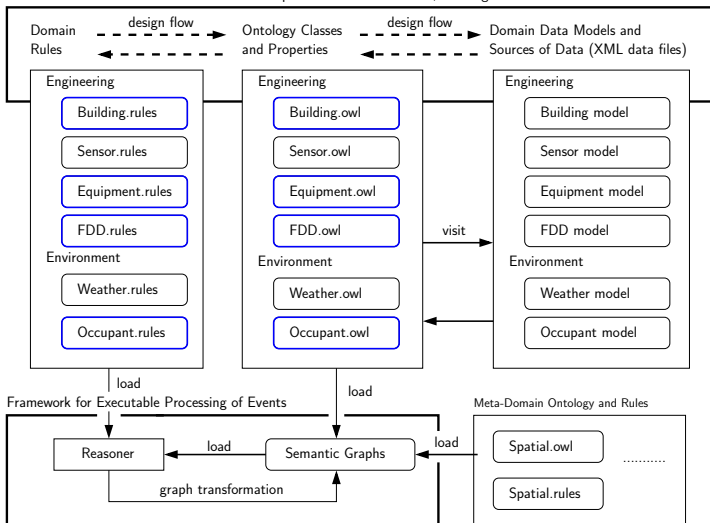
Domain Rules

design flow

Ontology Classes and Properties

design flow

Domain Data Models and Sources of Data (XML data files)

Engineering

Building.rules

Sensor.rules

Equipment.rules

FDD.rules

Environment

Weather.rules

Occupant.rules

Engineering

Building.owl

Sensor.owl

Equipment.owl

FDD.owl

Environment

Weather.owl

Occupant.owl

visit

Engineering

Building model

Sensor model

Equipment model

FDD model

Environment

Weather model

Occupant model

load

load

Framework for Executable Processing of Events

Meta-Domain Ontology and Rules

Reasoner

load

Semantic Graphs

load

Spatial.owl

..........

Spatial.rules

graph transformation